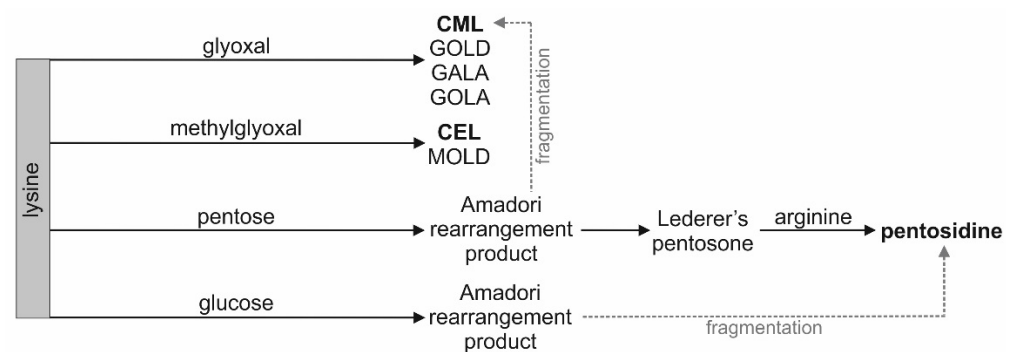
lysine

glyoxal

CML
GOLD
GALA
GOLA

fragmentation

methylglyoxal

CEL
MOLD

pentose

Amadori rearrangement product

Lederer's pentosone

arginine

pentosidine

glucose

Amadori rearrangement product

fragmentation